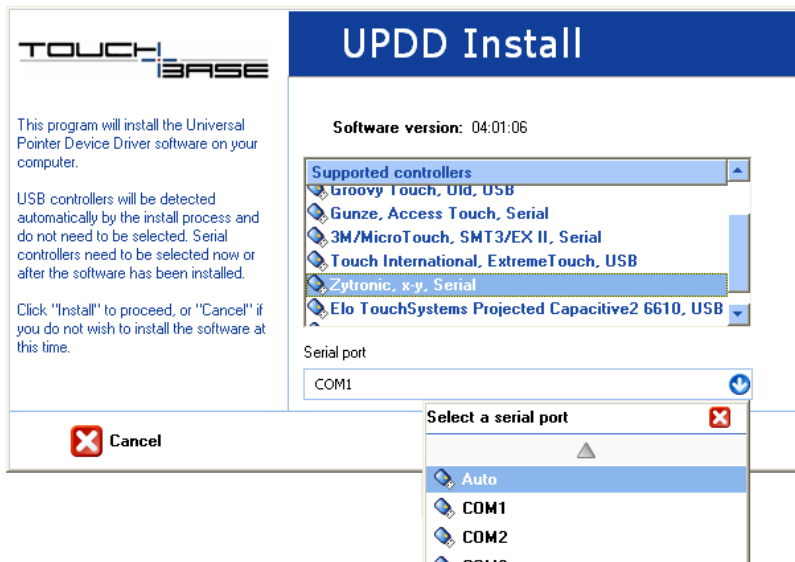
TOUCH BASE

UPDD Install

This program will install the Universal Pointer Device Driver software on your computer.

USB controllers will be detected automatically by the install process and do not need to be selected. Serial controllers need to be selected now or after the software has been installed.

Click "Install" to proceed, or "Cancel" if you do not wish to install the software at this time.

Software version: 04:01:06

Supported controllers
Groovy Touch, Old, USB
Gunze, Access Touch, Serial
3M/MicroTouch, SMT3/EX II, Serial
Touch International, ExtremeTouch, USB
Zytronic, x-y, Serial
Elo TouchSystems Projected Capacitive2 6610, USB

Serial port
COM1

Cancel

Select a serial port
Auto
COM1
COM2
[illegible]